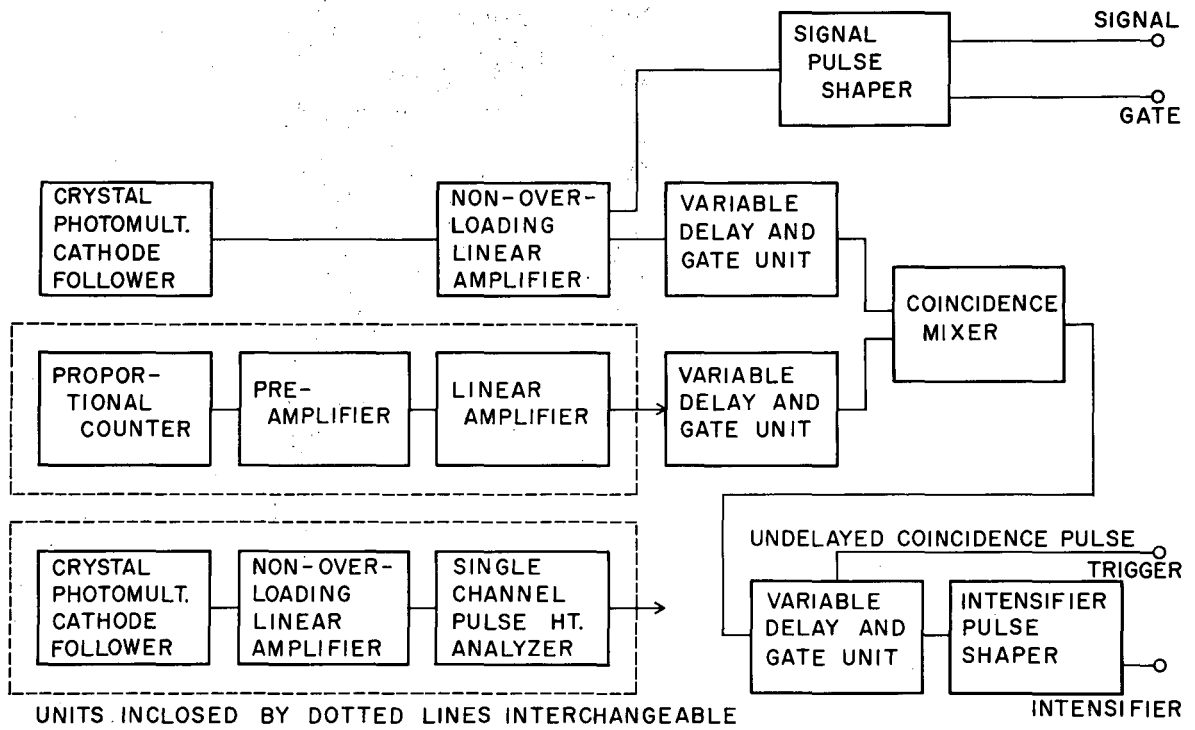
SIGNAL PULSE SHAPER

SIGNAL

GATE

CRYSTAL PHOTOMULT. CATHODE FOLLOWER

NON-OVER-LOADING LINEAR AMPLIFIER

VARIABLE DELAY AND GATE UNIT

COINCIDENCE MIXER

PROPORTIONAL COUNTER

PRE-AMPLIFIER

LINEAR AMPLIFIER

VARIABLE DELAY AND GATE UNIT

UNDELAYED COINCIDENCE PULSE

TRIGGER

CRYSTAL PHOTOMULT. CATHODE FOLLOWER

NON-OVER-LOADING LINEAR AMPLIFIER

SINGLE CHANNEL PULSE HT. ANALYZER

VARIABLE DELAY AND GATE UNIT

INTENSIFIER PULSE SHAPER

INTENSIFIER

UNITS INCLOSED BY DOTTED LINES INTERCHANGEABLE